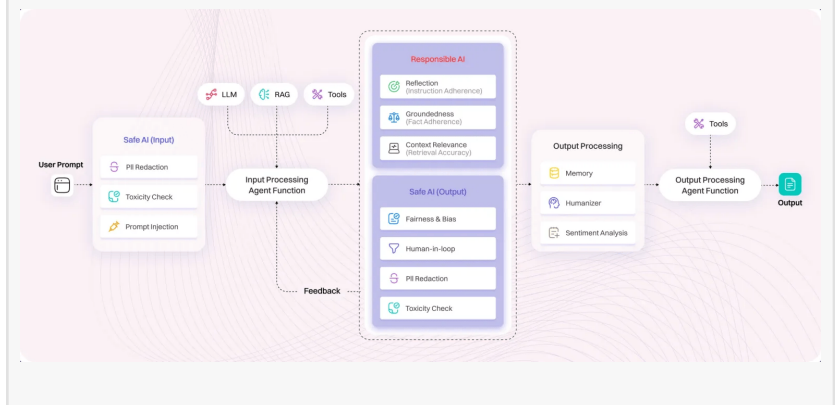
LLM
RAG
Tools

User Prompt

Safe AI (Input)
PII Redaction
Toxicity Check
Prompt Injection

Input Processing Agent Function

Feedback

Responsible AI
Reflection (Instruction Adherence)
Groundedness (Fact Adherence)
Context Relevance (Retrieval Accuracy)

Safe AI (Output)
Fairness & Bias
Human-in-loop
PII Redaction
Toxicity Check

Output Processing
Memory
Humanizer
Sentiment Analysis

Tools

Output Processing Agent Function

Output